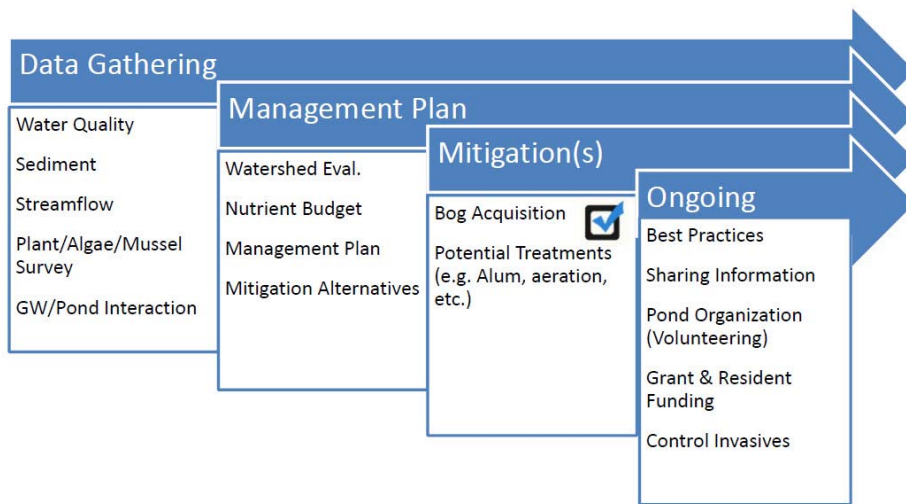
Data Gathering

Water Quality

Sediment

Streamflow

Plant/Algae/Mussel Survey

GW/Pond Interaction

Management Plan

Watershed Eval.

Nutrient Budget

Management Plan

Mitigation Alternatives

Mitigation(s)

Bog Acquisition

Potential Treatments (e.g. Alum, aeration, etc.)

Ongoing

Best Practices

Sharing Information

Pond Organization (Volunteering)

Grant & Resident Funding

Control Invasives